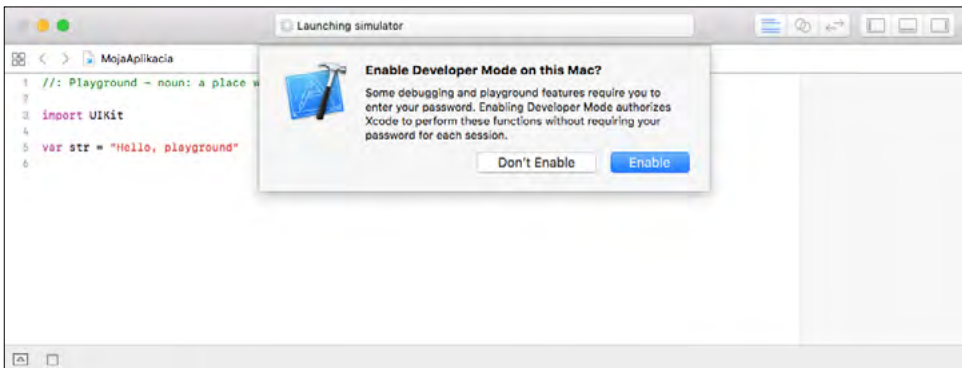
Launching simulator

MojaAplikacia

1 //: Playground - noun: a place w
2
3 import UIKit
4
5 var str = "Hello, playground"
6

Enable Developer Mode on this Mac?

Some debugging and playground features require you to enter your password. Enabling Developer Mode authorizes Xcode to perform these functions without requiring your password for each session.

Don't Enable

Enable